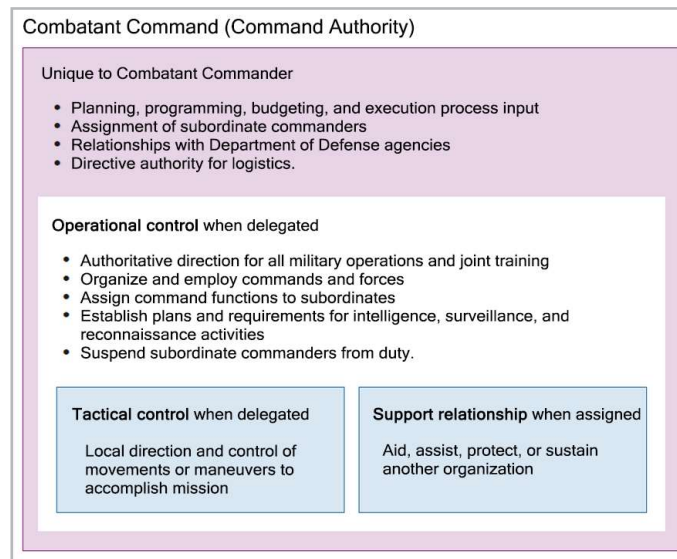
Combatant Command (Command Authority)

Unique to Combatant Commander

- Planning, programming, budgeting, and execution process input
- Assignment of subordinate commanders
- Relationships with Department of Defense agencies
- Directive authority for logistics.

**Operational control** when delegated

- Authoritative direction for all military operations and joint training
- Organize and employ commands and forces
- Assign command functions to subordinates
- Establish plans and requirements for intelligence, surveillance, and reconnaissance activities
- Suspend subordinate commanders from duty.

**Tactical control** when delegated

Local direction and control of movements or maneuvers to accomplish mission

**Support relationship** when assigned

Aid, assist, protect, or sustain another organization